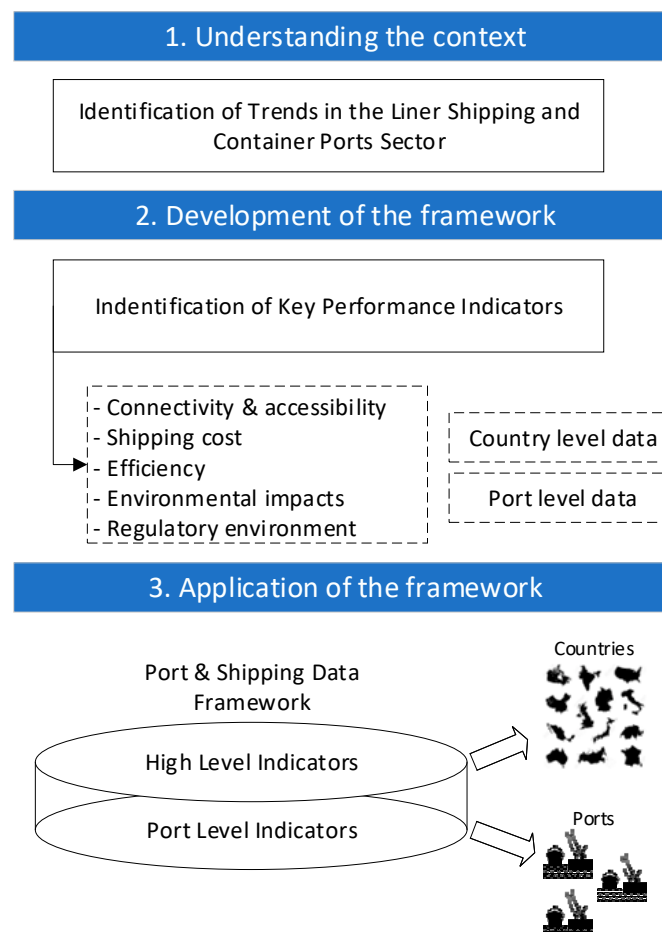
1. Understanding the context

Identification of Trends in the Liner Shipping and Container Ports Sector

2. Development of the framework

Indentification of Key Performance Indicators

- Connectivity & accessibility
- Shipping cost
- Efficiency
- Environmental impacts
- Regulatory environment

Country level data

Port level data

3. Application of the framework

Port & Shipping Data Framework

High Level Indicators

Port Level Indicators

Countries

Ports